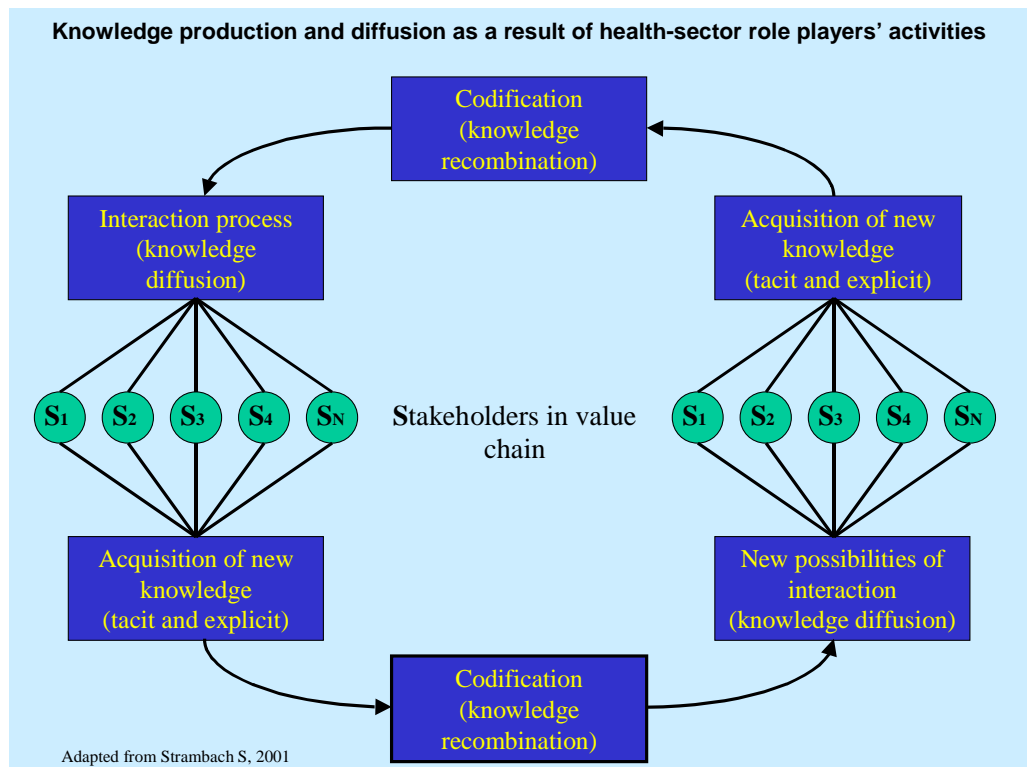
Knowledge production and diffusion as a result of health-sector role players' activities

Codification (knowledge recombination)

Interaction process (knowledge diffusion)

Acquisition of new knowledge (tacit and explicit)

$S_1$ $S_2$ $S_3$ $S_4$ $S_N$

Stakeholders in value chain

$S_1$ $S_2$ $S_3$ $S_4$ $S_N$

Acquisition of new knowledge (tacit and explicit)

New possibilities of interaction (knowledge diffusion)

Codification (knowledge recombination)

Adapted from Strambach S, 2001